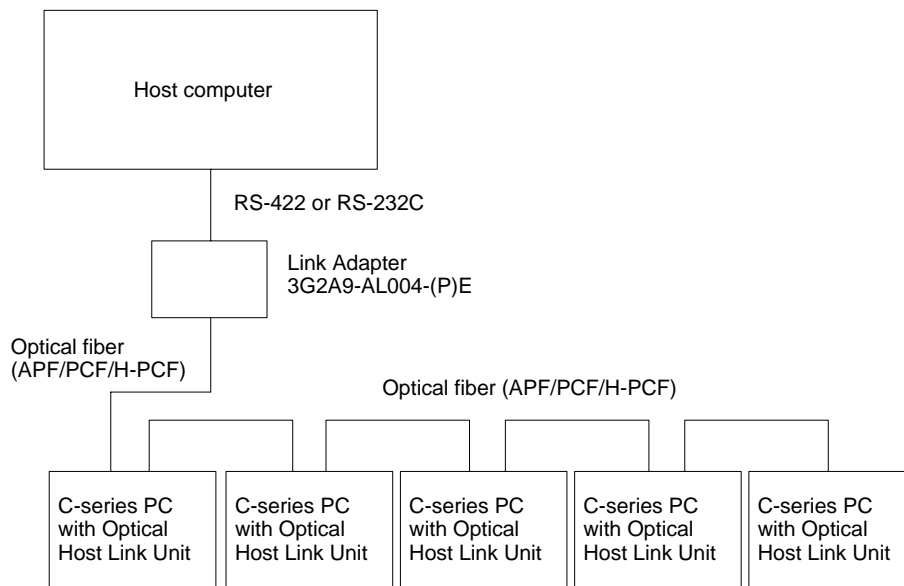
Host computer

RS-422 or RS-232C

Link Adapter
3G2A9-AL004-(P)E

Optical fiber
(APF/PCF/H-PCF)

Optical fiber (APF/PCF/H-PCF)

C-series PC with Optical Host Link Unit

C-series PC with Optical Host Link Unit

C-series PC with Optical Host Link Unit

C-series PC with Optical Host Link Unit

C-series PC with Optical Host Link Unit